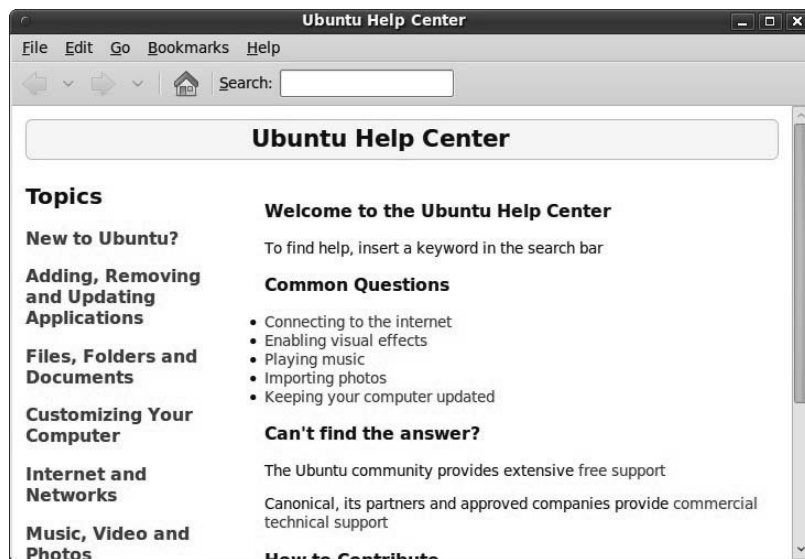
Ubuntu Help Center

File Edit Go Bookmarks Help

Search:

Ubuntu Help Center

Topics

New to Ubuntu?

Adding, Removing and Updating Applications

Files, Folders and Documents

Customizing Your Computer

Internet and Networks

Music, Video and Photos

Welcome to the Ubuntu Help Center

To find help, insert a keyword in the search bar

Common Questions

- Connecting to the internet
- Enabling visual effects
- Playing music
- Importing photos
- Keeping your computer updated

Can't find the answer?

The Ubuntu community provides extensive free support

Canonical, its partners and approved companies provide commercial technical support

How to Contribute